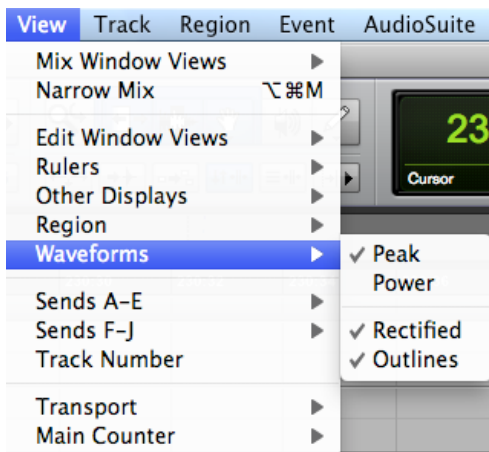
View Track Region Event AudioSuite

Mix Window Views ▶
Narrow Mix ⌥⌘M

Edit Window Views ▶
Rulers ▶
Other Displays ▶
Region ▶
Waveforms ▶

Sends A-E ▶
Sends F-J ▶
Track Number

Transport ▶
Main Counter ▶

✓ Peak
Power

✓ Rectified
✓ Outlines

23
Cursor